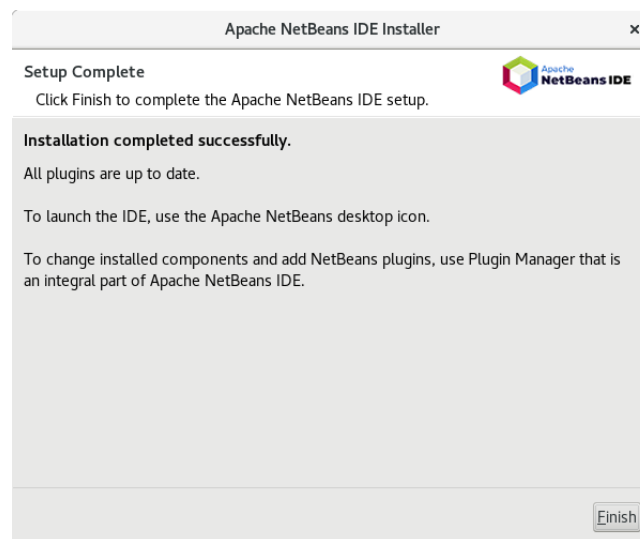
Apache NetBeans IDE Installer

×

Setup Complete

Click Finish to complete the Apache NetBeans IDE setup.

Apache NetBeans IDE

Installation completed successfully.

All plugins are up to date.

To launch the IDE, use the Apache NetBeans desktop icon.

To change installed components and add NetBeans plugins, use Plugin Manager that is an integral part of Apache NetBeans IDE.

Finish